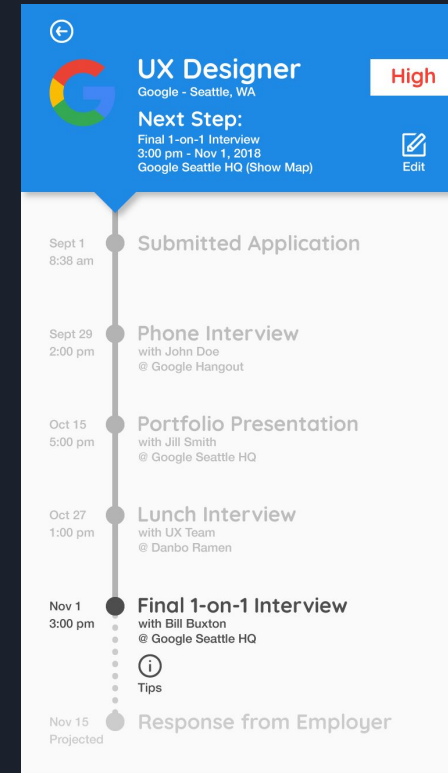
UX Designer
Google - Seattle, WA

High

Next Step:
Final 1-on-1 Interview
3:00 pm - Nov 1, 2018
Google Seattle HQ (Show Map)

Edit

Sept 1
8:38 am
Submitted Application

Sept 29
2:00 pm
Phone Interview
with John Doe
@ Google Hangout

Oct 15
5:00 pm
Portfolio Presentation
with Jill Smith
@ Google Seattle HQ

Oct 27
1:00 pm
Lunch Interview
with UX Team
@ Danbo Ramen

Nov 1
3:00 pm
Final 1-on-1 Interview
with Bill Buxton
@ Google Seattle HQ

Tips

Nov 15
Projected
Response from Employer